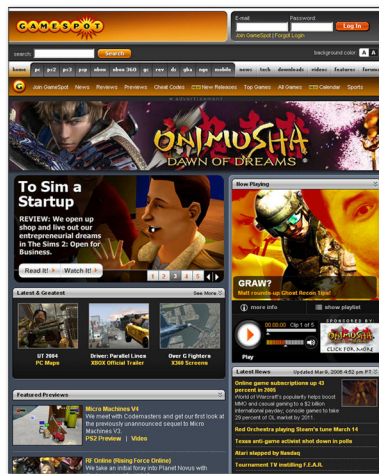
GAMESPOT

E-mail Password Log In
Join GameSpot | Forgot Login

search: Search background color: A A

home pc ps2 ps3 psp xbox xbox 360 gc rev ds gba ngage mobile news tech downloads videos features forums

Join GameSpot News Reviews Previews Cheat Codes New Releases Top Games All Games Calendar Sports

advertisement

ONIMUSHA DAWN OF DREAMS

To Sim a Startup
REVIEW: We open up shop and live out our entrepreneurial dreams in The Sims 2: Open for Business.

Read It! Watch It!

1 2 3 4 5

Now Playing

GRAW?
Matt rounds up Ghost Recon: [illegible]

more info show playlist

Clip 1 of 5

Play

SPONSORED BY
ONIMUSHA
CLICK FOR MORE

Latest & Greatest See More

UT 2004
PC Maps

Driver: Parallel Lines
XBOX Official Trailer

Over G Fighters
X360 Screens

Latest News Updated Mar 9, 2006 4:52 pm PT

Online game subscriptions up 43 percent in 2005
World of Warcraft's popularity helps boost MMO and casual gaming to a $2 billion international payday; console games to take 29 percent of OL market by 2011.

Red Orchestra playing Steam's tune March 14

Texas anti-game activist shot down in public

Atari slapped by Nasdaq

Tournament TV instilling F.E.A.R.

Featured Previews

Micro Machines V4
We meet with Codemasters and get our first look at the previously unannounced sequel to Micro Machines V3.
PS2 Preview | Video

RF Online (Rising Force Online)
We take an initial foray into Planet Novus with